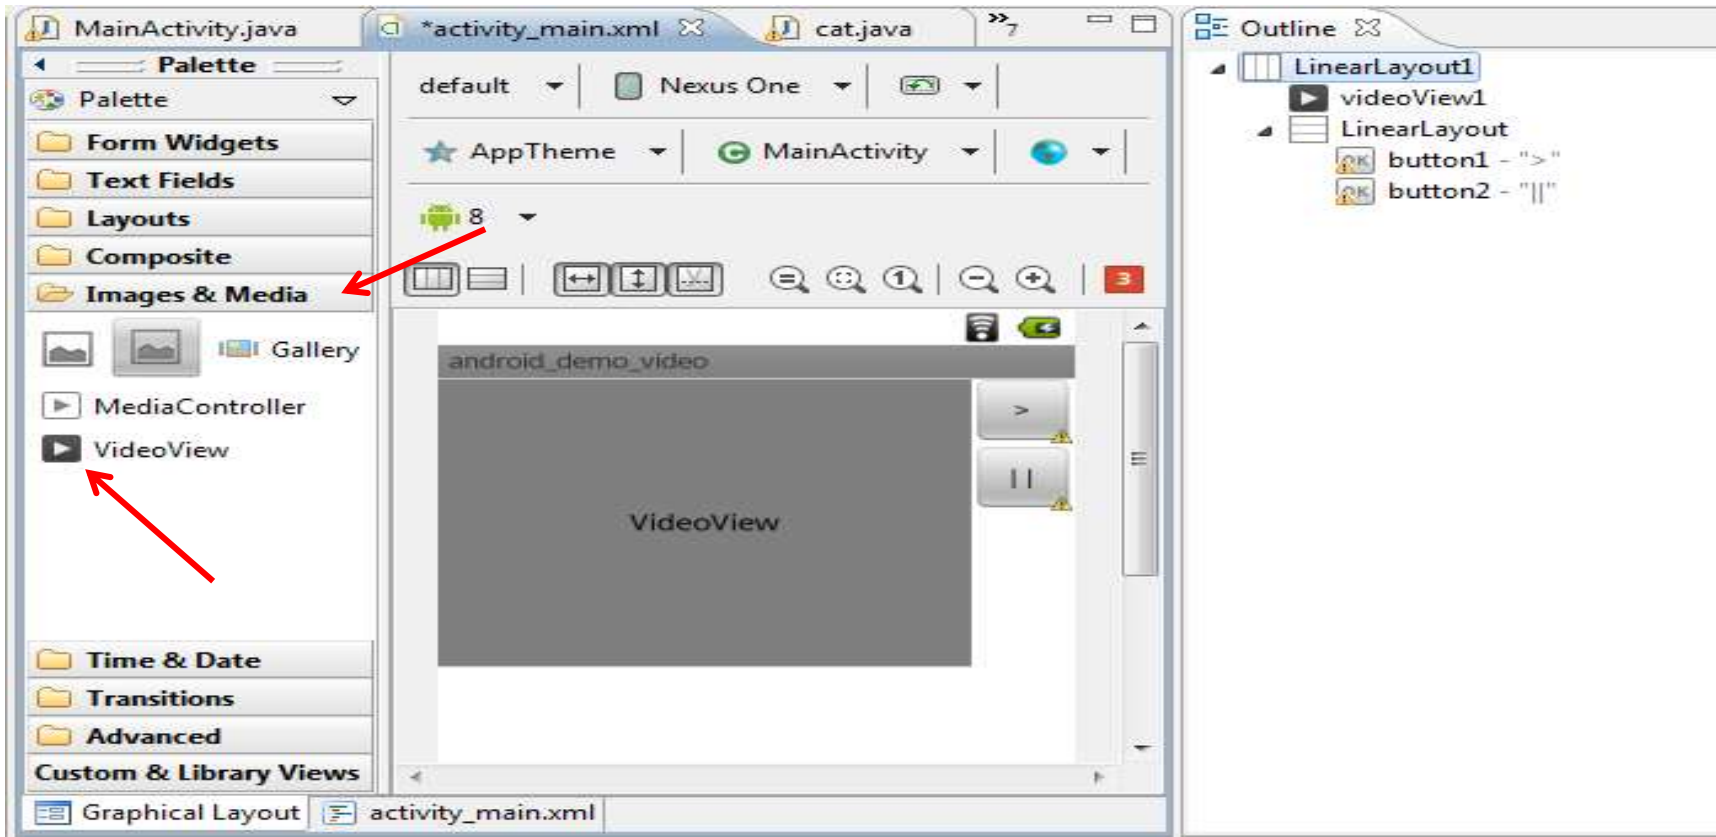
MainActivity.java
*activity_main.xml
cat.java
»7

Palette
Palette
Form Widgets
Text Fields
Layouts
Composite
Images & Media
Gallery
MediaController
VideoView
Time & Date
Transitions
Advanced
Custom & Library Views

default
Nexus One
AppTheme
MainActivity
8
3
android_demo_video
>
| |
VideoView

Graphical Layout
activity_main.xml

Outline
LinearLayout1
videoView1
LinearLayout
button1 - ">"
button2 - "||"